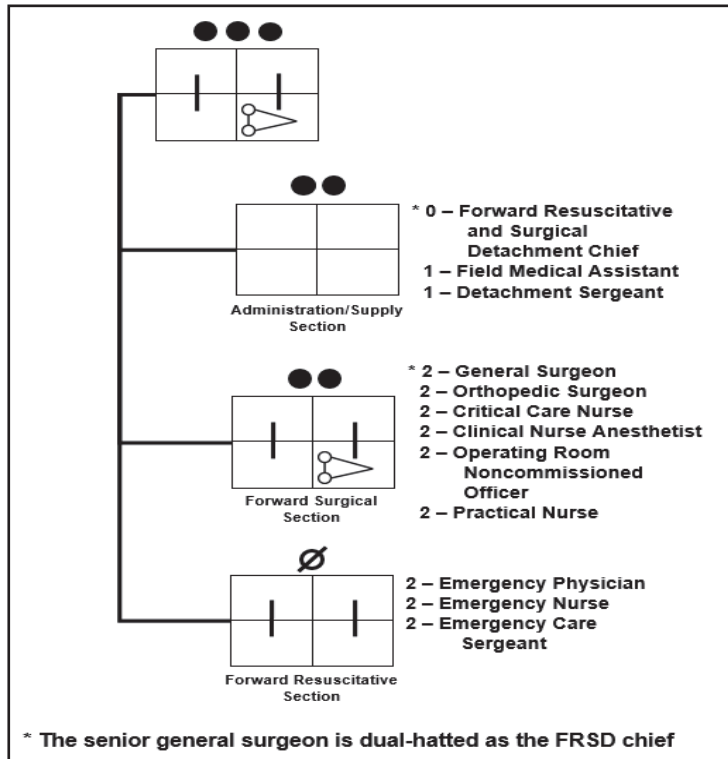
Administration/Supply Section

* 0 – Forward Resuscitative and Surgical Detachment Chief
1 – Field Medical Assistant
1 – Detachment Sergeant

Forward Surgical Section

* 2 – General Surgeon
2 – Orthopedic Surgeon
2 – Critical Care Nurse
2 – Clinical Nurse Anesthetist
2 – Operating Room Noncommissioned Officer
2 – Practical Nurse

Ø

Forward Resuscitative Section

2 – Emergency Physician
2 – Emergency Nurse
2 – Emergency Care Sergeant

* The senior general surgeon is dual-hatted as the FRSD chief